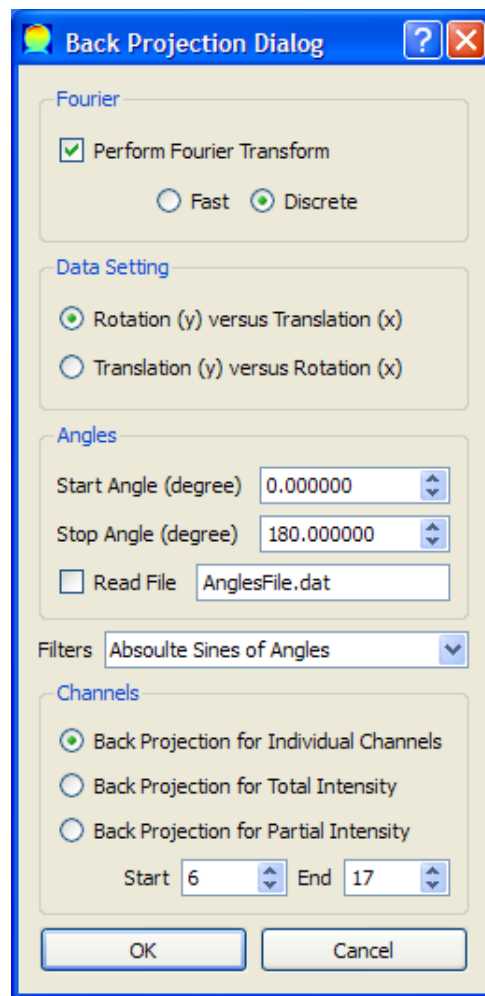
Back Projection Dialog

Fourier

Perform Fourier Transform

Fast Discrete

Data Setting

Rotation (y) versus Translation (x)

Translation (y) versus Rotation (x)

Angles

Start Angle (degree) 0.000000

Stop Angle (degree) 180.000000

Read File AnglesFile.dat

Filters Absoulte Sines of Angles

Channels

Back Projection for Individual Channels

Back Projection for Total Intensity

Back Projection for Partial Intensity

Start 6 End 17

OK Cancel